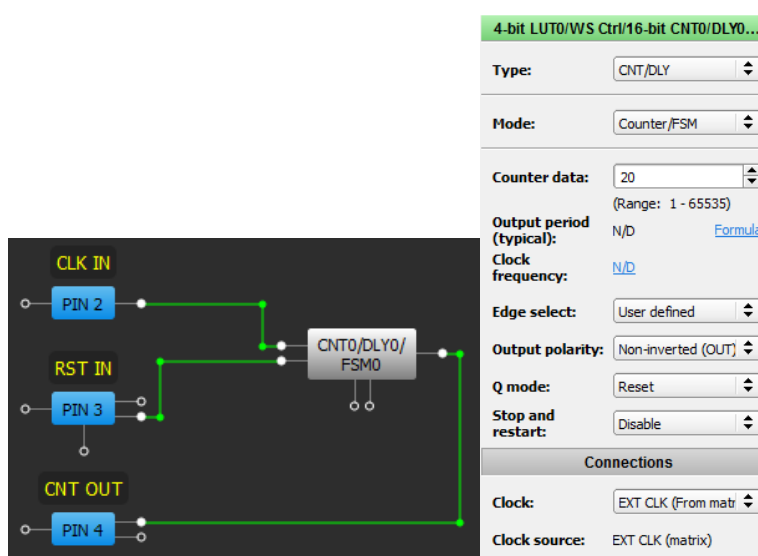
CLK IN

PIN 2

RST IN

PIN 3

CNT OUT

PIN 4

CNT0/DLY0/
FSM0

4-bit LUT0/WS Ctrl/16-bit CNT0/DLY0...

Type: CNT/DLY

Mode: Counter/FSM

Counter data: 20
(Range: 1 - 65535)

Output period (typical): N/D Formula

Clock frequency: N/D

Edge select: User defined

Output polarity: Non-inverted (OUT)

Q mode: Reset

Stop and restart: Disable

Connections

Clock: EXT CLK (From matr

Clock source: EXT CLK (matrix)